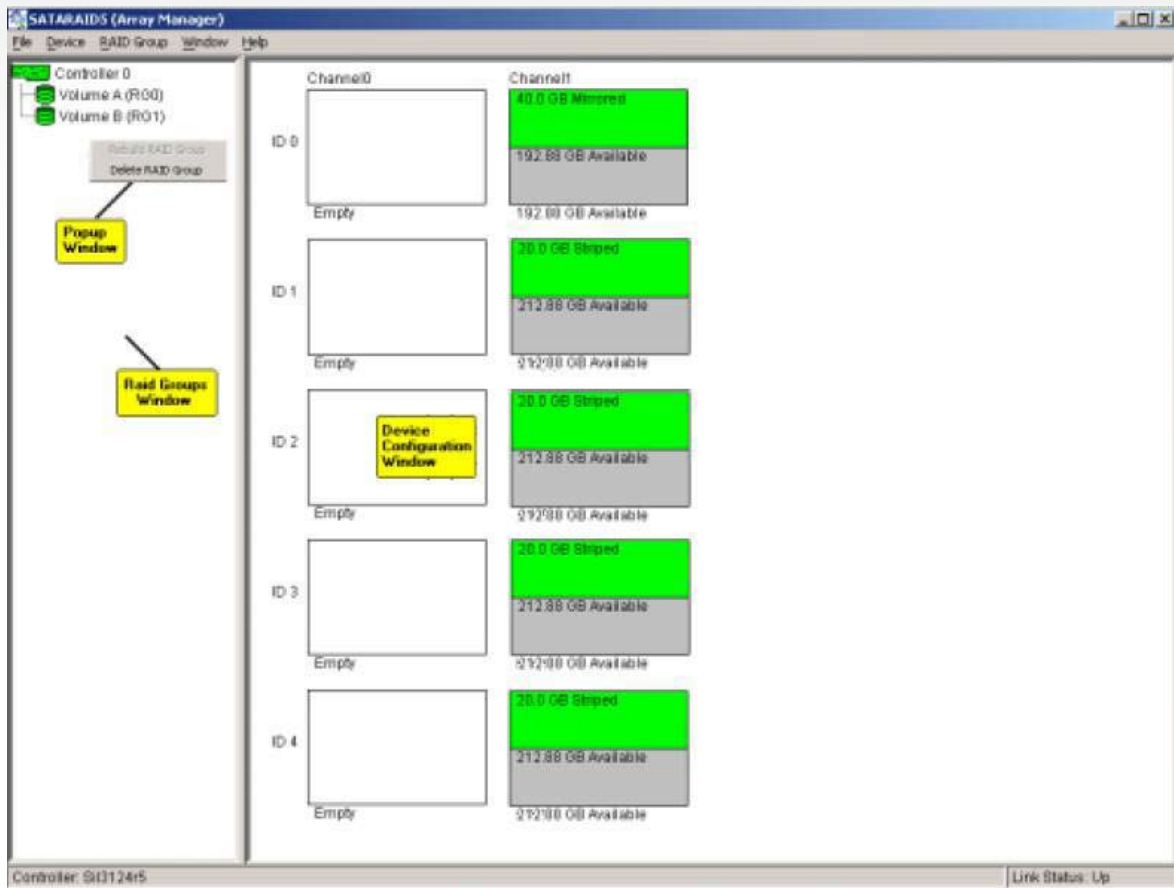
SATARAIDS (Array Manager)

File Device RAID Group Window Help

Controller 0
Volume A (RG0)
Volume B (RG1)

Rebuild RAID Group
Delete RAID Group

Popup Window

Raid Groups Window

Channel0

Channel1

ID 0

40.0 GB Mirrored
192.88 GB Available

Empty

192.88 GB Available

ID 1

20.0 GB Striped
212.88 GB Available

Empty

212.88 GB Available

ID 2

Device Configuration Window

20.0 GB Striped
212.88 GB Available

Empty

212.88 GB Available

ID 3

20.0 GB Striped
212.88 GB Available

Empty

212.88 GB Available

ID 4

20.0 GB Striped
212.88 GB Available

Empty

212.88 GB Available

Controller: Sil3124r5

Link Status: Up